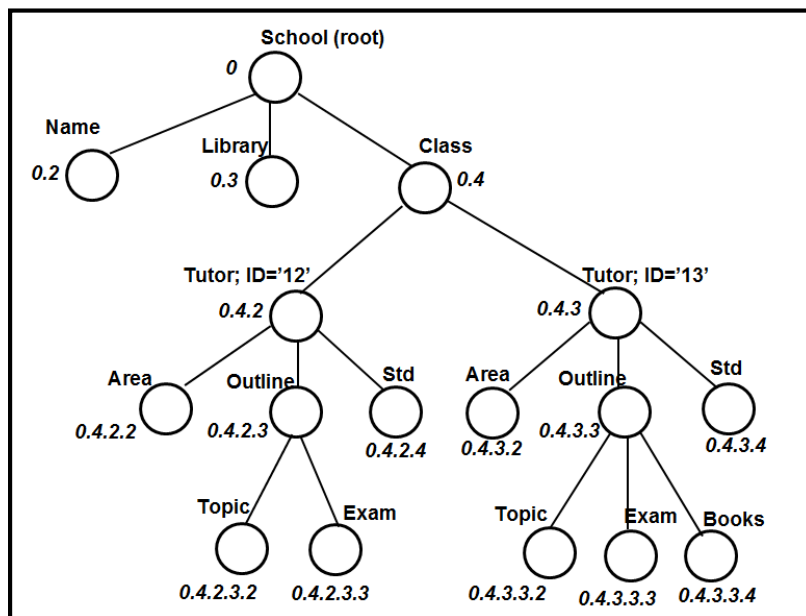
School (root)
0
Name
0.2
Library
0.3
Class
0.4
Tutor; ID='12'
0.4.2
Tutor; ID='13'
0.4.3
Area
0.4.2.2
Outline
0.4.2.3
Std
0.4.2.4
Area
0.4.3.2
Outline
0.4.3.3
Std
0.4.3.4
Topic
0.4.2.3.2
Exam
0.4.2.3.3
Topic
0.4.3.3.2
Exam
0.4.3.3.3
Books
0.4.3.3.4